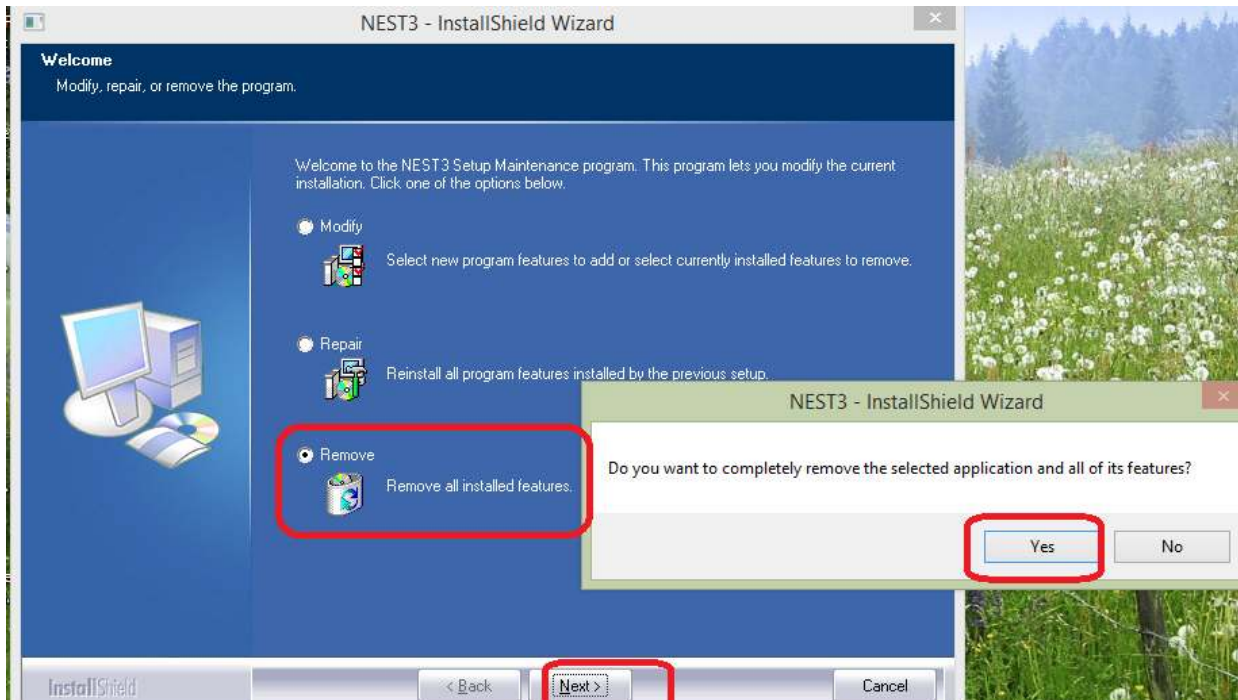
NEST3 - InstallShield Wizard

Welcome
Modify, repair, or remove the program.

Welcome to the NEST3 Setup Maintenance program. This program lets you modify the current installation. Click one of the options below.

Modify
Select new program features to add or select currently installed features to remove.

Repair
Reinstall all program features installed by the previous setup.

Remove
Remove all installed features.

NEST3 - InstallShield Wizard

Do you want to completely remove the selected application and all of its features?

Yes
No

InstallShield
< Back
Next >
Cancel